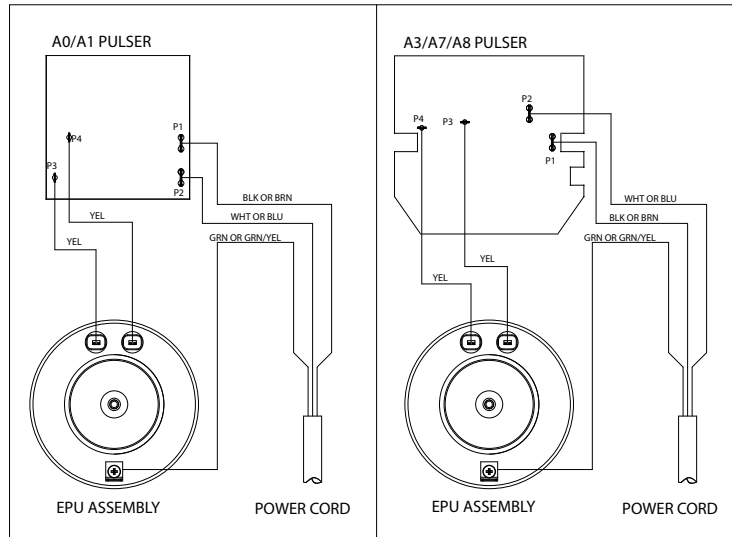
A0/A1 PULSER

P4

P1

P3

P2

BLK OR BRN

YEL

WHT OR BLU

YEL

GRN OR GRN/YEL

EPU ASSEMBLY

POWER CORD

A3/A7/A8 PULSER

P2

P4

P3

P1

WHT OR BLU

BLK OR BRN

GRN OR GRN/YEL

YEL

YEL

EPU ASSEMBLY

POWER CORD